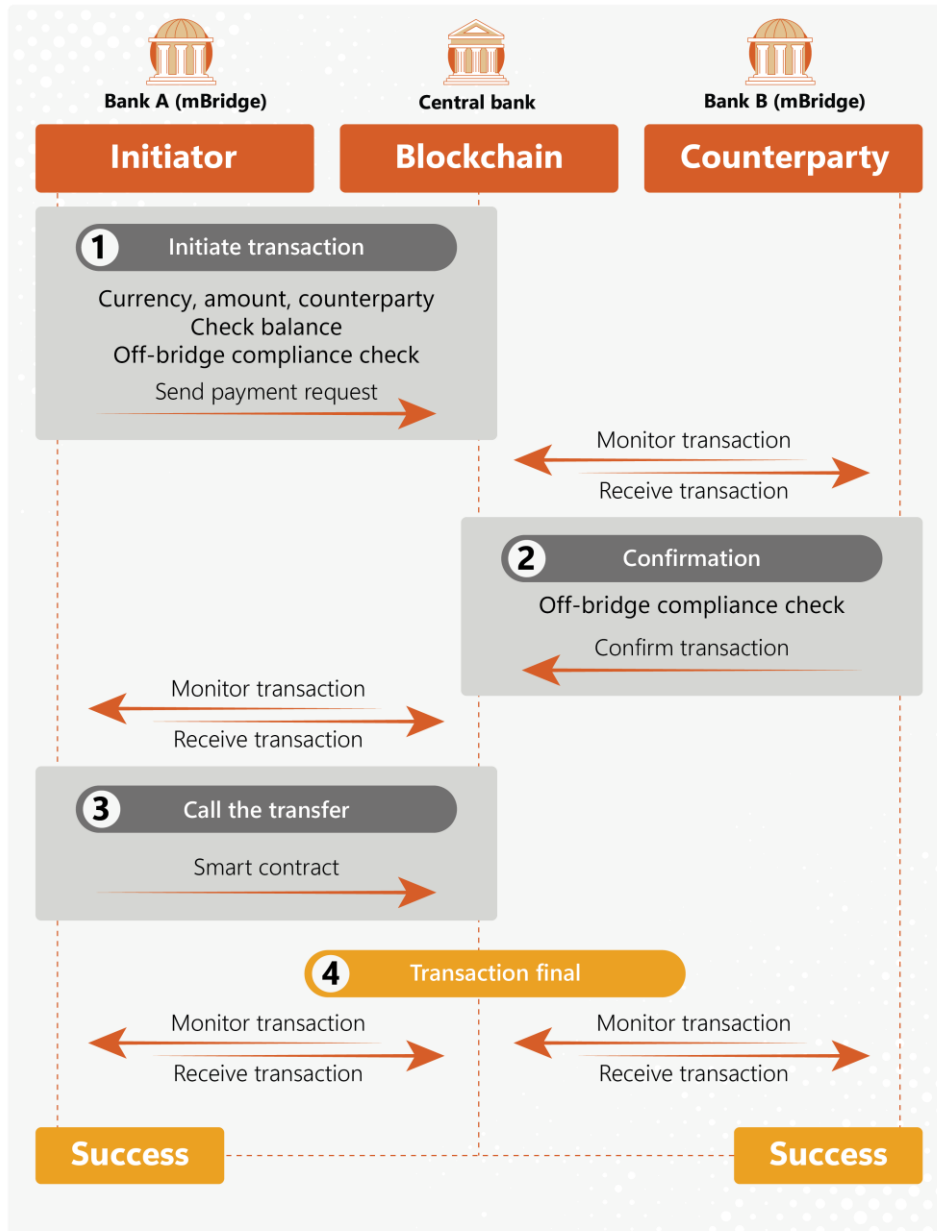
Bank A (mBridge)

Central bank

Bank B (mBridge)

Initiator

Blockchain

Counterparty

1 Initiate transaction

Currency, amount, counterparty
Check balance
Off-bridge compliance check

Send payment request

Monitor transaction

Receive transaction

2 Confirmation

Off-bridge compliance check

Confirm transaction

Monitor transaction

Receive transaction

3 Call the transfer

Smart contract

4 Transaction final

Monitor transaction

Receive transaction

Monitor transaction

Receive transaction

Success

Success